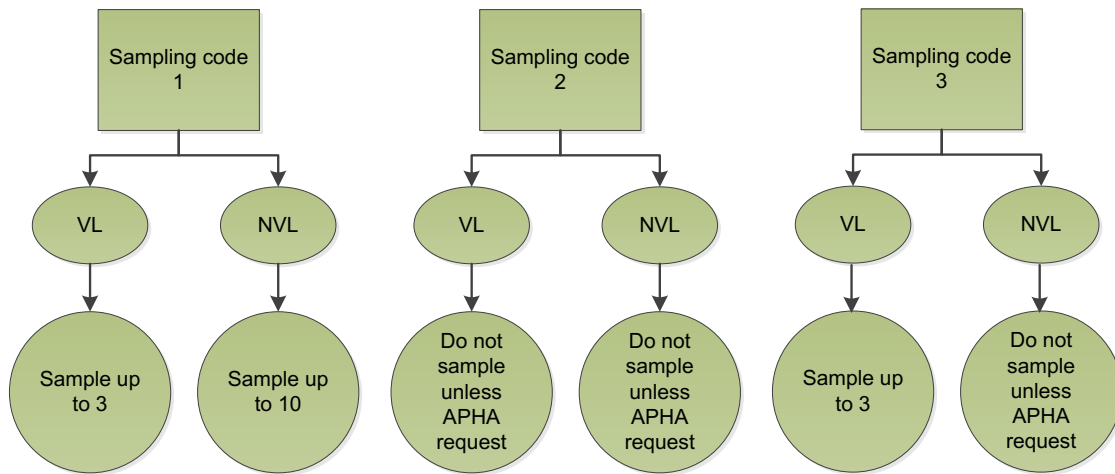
Sampling code 1

VL

NVL

Sample up to 3

Sample up to 10

Sampling code 2

VL

NVL

Do not sample unless APHA request

Do not sample unless APHA request

Sampling code 3

VL

NVL

Sample up to 3

Do not sample unless APHA request